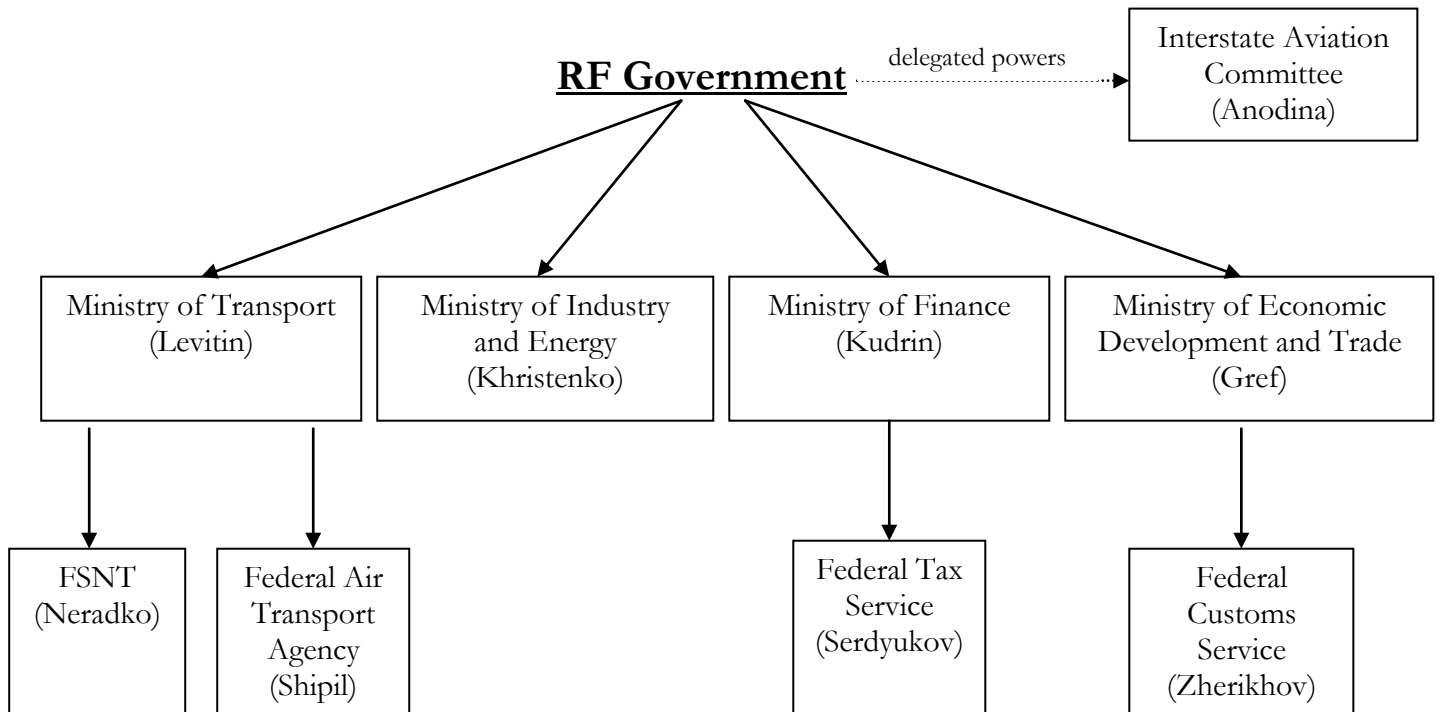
RF Government

delegated powers

Interstate Aviation Committee (Anodina)

Ministry of Transport (Levitin)

Ministry of Industry and Energy (Khristenko)

Ministry of Finance (Kudrin)

Ministry of Economic Development and Trade (Gref)

FSNT (Neradko)

Federal Air Transport Agency (Shipil)

Federal Tax Service (Serdyukov)

Federal Customs Service (Zherikhov)